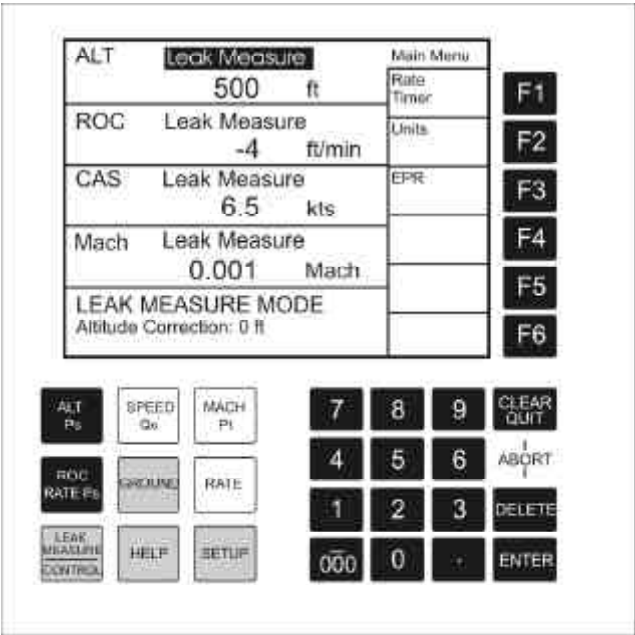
ALT Leak Measure
500 ft

ROC Leak Measure
-4 ft/min

CAS Leak Measure
6.5 kts

Mach Leak Measure
0.001 Mach

LEAK MEASURE MODE
Altitude Correction: 0 ft

Main Menu
Rate Timer
Units
EPR

F1
F2
F3
F4
F5
F6

ALT Ps
SPEED Qc
MACH Pt
ROC RATE Ps
GROUND
RATE
LEAK MEASURE CONTROL
HELP
SETUP

7 8 9
CLEAR QUIT
4 5 6
ABORT
1 2 3
DELETE
000 0 .
ENTER